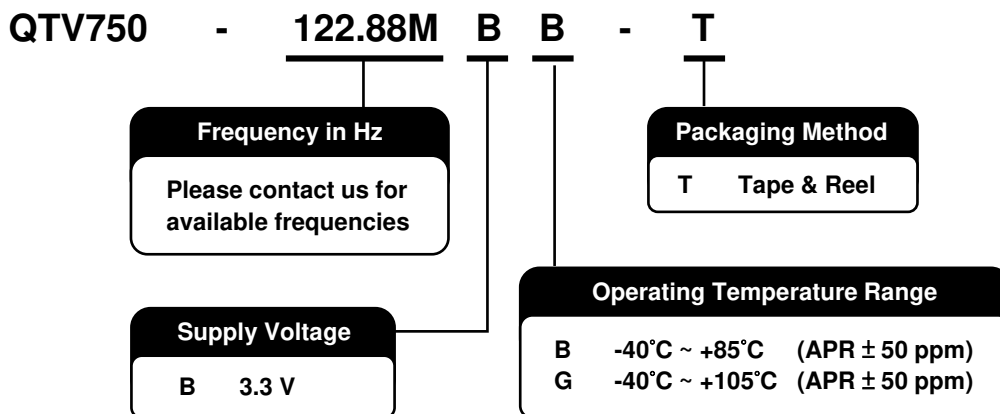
QTV750 - 122.88M B B - T

Frequency in Hz

Please contact us for available frequencies

Packaging Method

T Tape & Reel

Operating Temperature Range

B -40˚C ~ +85˚C (APR $\pm$ 50 ppm)
G -40˚C ~ +105˚C (APR $\pm$ 50 ppm)

Supply Voltage

B 3.3 V